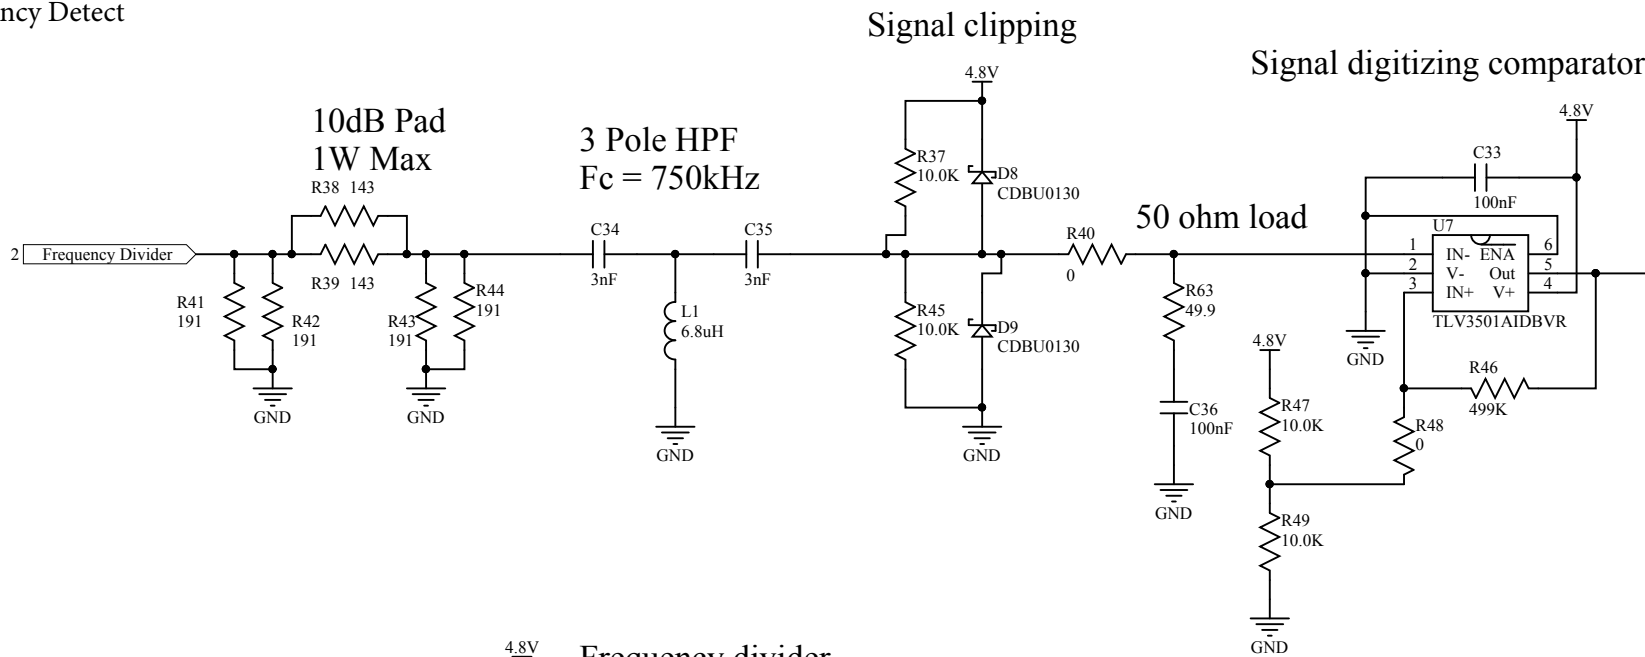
ncy Detect

Signal clipping

Signal digitizing comparator

10dB Pad
1W Max

3 Pole HPF
Fc = 750kHz

4.8V

4.8V

R38 143

R37
10.0K

D8
CDBU0130

C33

100nF

50 ohm load

U7

2 Frequency Divider

C34

C35

R40

1 IN- ENA 6
2 V- Out 5
3 IN+ V+ 4

R39 143

3nF

3nF

0

R41
191

R42
191

R43
191

R44
191

L1
6.8uH

R45
10.0K

D9
CDBU0130

R63
49.9

TLV3501AIDBVR

GND

4.8V

R46

499K

GND

GND

C36
100nF

R47
10.0K

R48
0

GND

GND

GND

R49
10.0K

GND

4.8V

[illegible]

GND